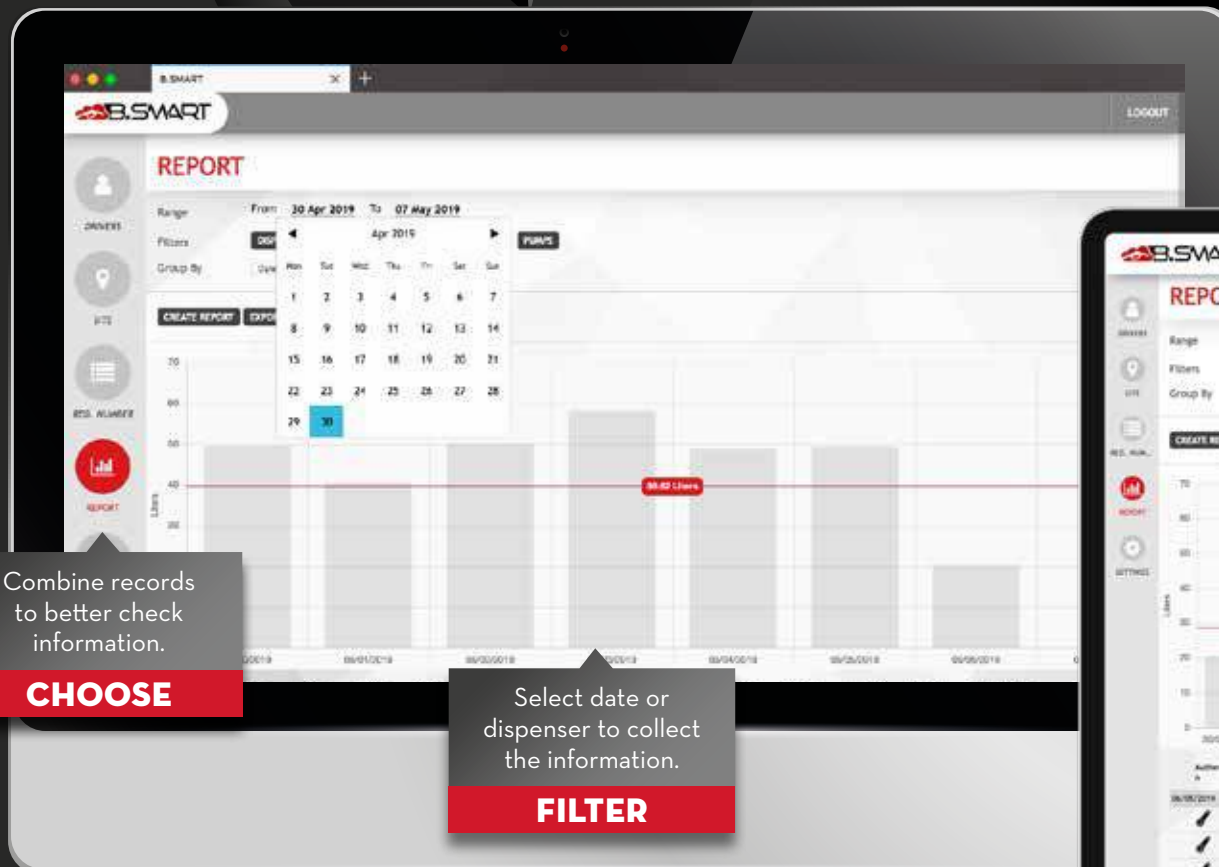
B.SMART

B.SMART

LOGOUT

DRIVERS

SITE

REG. NUMBER

REPORT

REPORT

Range From 30 Apr 2019 To 07 May 2019

Filters

Group By

PUMPS

CREATE REPORT

Apr 2019

| Mon | Tue | Wed | Thu | Fri | Sat | Sun |
|---|---|---|---|---|---|---|
| 1 | 2 | 3 | 4 | 5 | 6 | 7 |
| 8 | 9 | 10 | 11 | 12 | 13 | 14 |
| 15 | 16 | 17 | 18 | 19 | 20 | 21 |
| 22 | 23 | 24 | 25 | 26 | 27 | 28 |
| 29 | 30 | | | | | |

70
60
50
40
30

Liters

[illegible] Liters

Combine records to better check information.

CHOOSE

Select date or dispenser to collect the information.

FILTER

B.SMA

REPO

DRIVERS

SITE

REG. NUM...

REPORT

SETTINGS

Range

Filters

Group By

CREATE RE

Liters

70
60
50
40
30
20
10
0